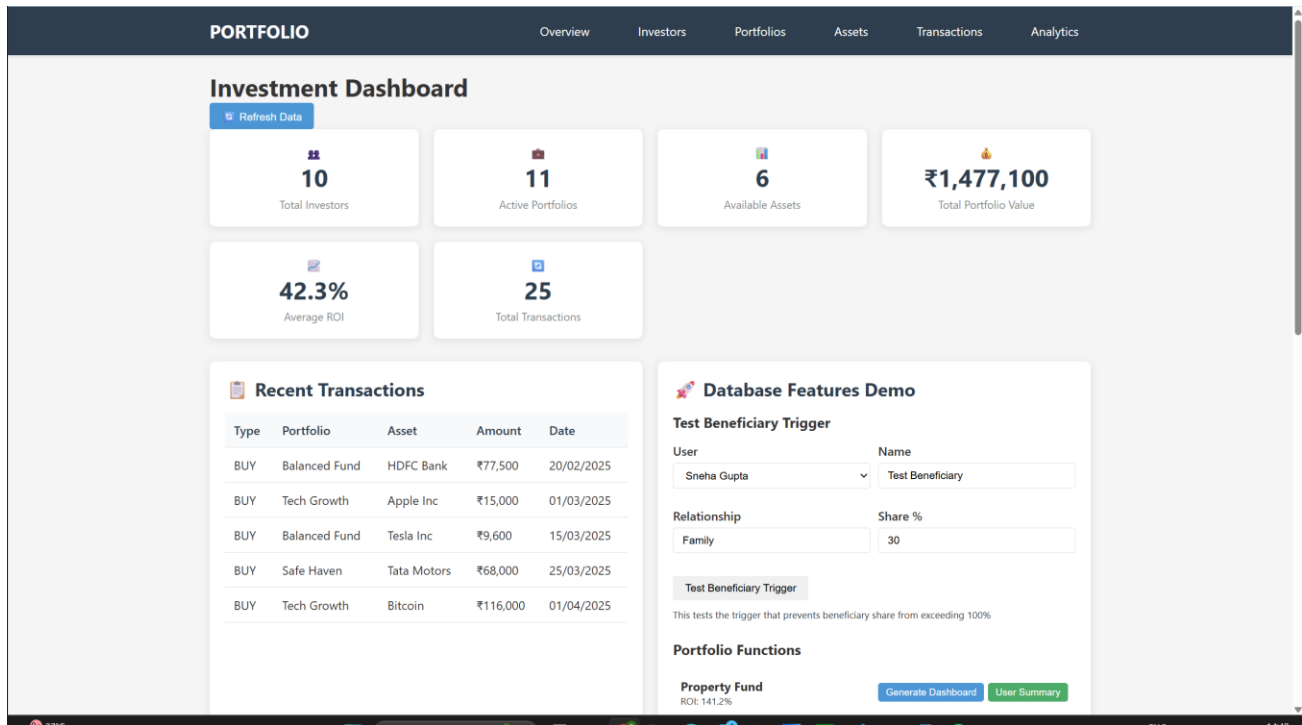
PORTFOLIO

Overview Investors Portfolios Assets Transactions Analytics

Investment Dashboard

Refresh Data

10
Total Investors

11
Active Portfolios

6
Available Assets

₹1,477,100
Total Portfolio Value

42.3%
Average ROI

25
Total Transactions

Recent Transactions

| Type | Portfolio | Asset | Amount | Date |
|---|---|---|---|---|
| BUY | Balanced Fund | HDFC Bank | ₹77,500 | 20/02/2025 |
| BUY | Tech Growth | Apple Inc | ₹15,000 | 01/03/2025 |
| BUY | Balanced Fund | Tesla Inc | ₹9,600 | 15/03/2025 |
| BUY | Safe Haven | Tata Motors | ₹68,000 | 25/03/2025 |
| BUY | Tech Growth | Bitcoin | ₹116,000 | 01/04/2025 |

Database Features Demo

Test Beneficiary Trigger

User
Sneha Gupta

Name
Test Beneficiary

Relationship
Family

Share %
30

Test Beneficiary Trigger

This tests the trigger that prevents beneficiary share from exceeding 100%

Portfolio Functions

Property Fund
ROI: 141.2%

Generate Dashboard User Summary